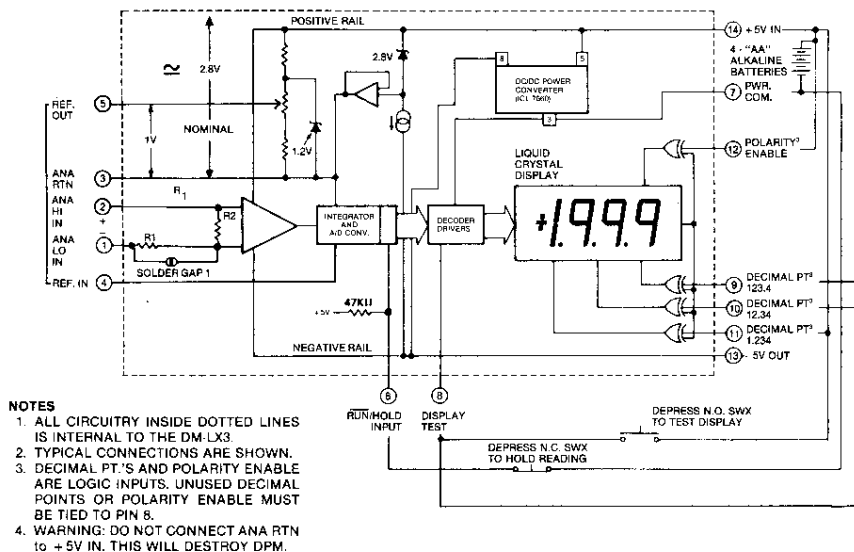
POSITIVE RAIL

$\simeq$ 2.8V

2.8V

NOMINAL

1V

1.2V

REF. OUT ⑤

ANA RTN ③

ANA HI IN ②

ANA LO IN ①

+

−

R1

R2

R1

SOLDER GAP 1

REF. IN ④

DC/DC POWER CONVERTER (ICL 7660)

8

5

3

INTEGRATOR AND A/D CONV.

DECODER DRIVERS

LIQUID CRYSTAL DISPLAY

+1.9.9.9

+5V 47KΩ

NEGATIVE RAIL

⑭ +5V IN

4 - "AA" ALKALINE BATTERIES

⑦ PWR. COM.

⑫ POLARITY³ ENABLE

⑨ DECIMAL PT³ 123.4

⑩ DECIMAL PT³ 12.34

⑪ DECIMAL PT³ 1.234

⑬ -5V OUT

⑥ $\overline{RUN}$/HOLD INPUT

⑧ DISPLAY TEST

DEPRESS N.O. SWX TO TEST DISPLAY

DEPRESS N.C. SWX TO HOLD READING

NOTES
1. ALL CIRCUITRY INSIDE DOTTED LINES IS INTERNAL TO THE DM-LX3.
2. TYPICAL CONNECTIONS ARE SHOWN.
3. DECIMAL PT.'S AND POLARITY ENABLE ARE LOGIC INPUTS. UNUSED DECIMAL POINTS OR POLARITY ENABLE MUST BE TIED TO PIN 8.
4. WARNING: DO NOT CONNECT ANA RTN to +5V IN. THIS WILL DESTROY DPM.